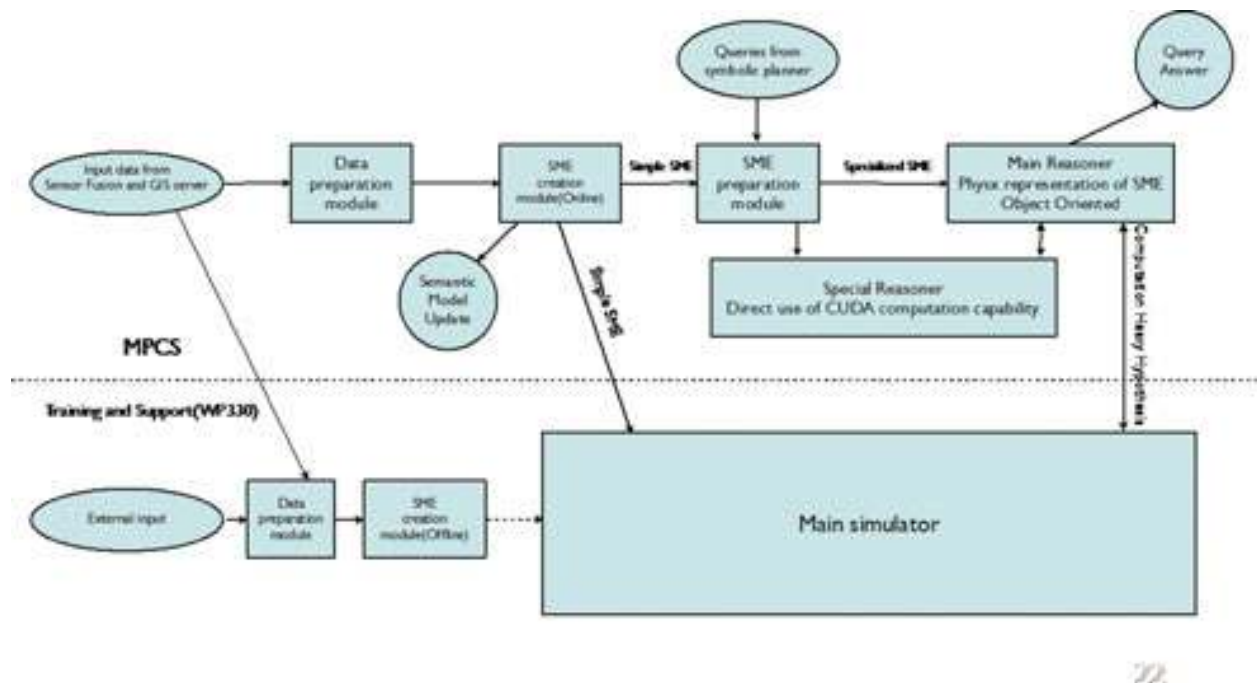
Queries from symbolic planner

Query Answer

Input data from Sensor Fusion and GIS server

Data preparation module

SME creation module(Online)

Simple SME

SME preparation module

Specialized SME

Main Reasoner
Physx representation of SME
Object Oriented

Semantic Model Update

Simple SME

Special Reasoner
Direct use of CUDA computation capability

Computation Heavy Hypothesis

MPCS

Training and Support(WP330)

External input

Data preparation module

SME creation module(Offline)

Main simulator

22